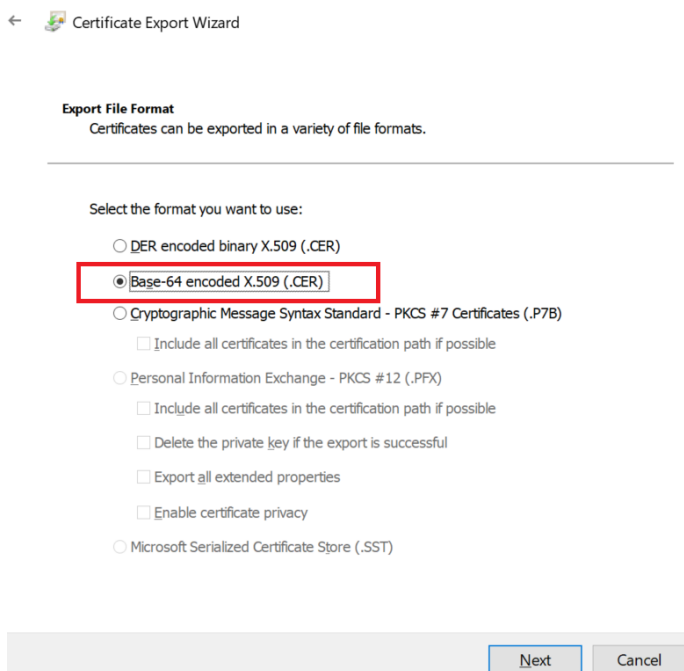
Certificate Export Wizard

Export File Format
Certificates can be exported in a variety of file formats.

Select the format you want to use:

DER encoded binary X.509 (.CER)

Base-64 encoded X.509 (.CER)

Cryptographic Message Syntax Standard - PKCS #7 Certificates (.P7B)

Include all certificates in the certification path if possible

Personal Information Exchange - PKCS #12 (.PFX)

Include all certificates in the certification path if possible

Delete the private key if the export is successful

Export all extended properties

Enable certificate privacy

Microsoft Serialized Certificate Store (.SST)

Next

Cancel